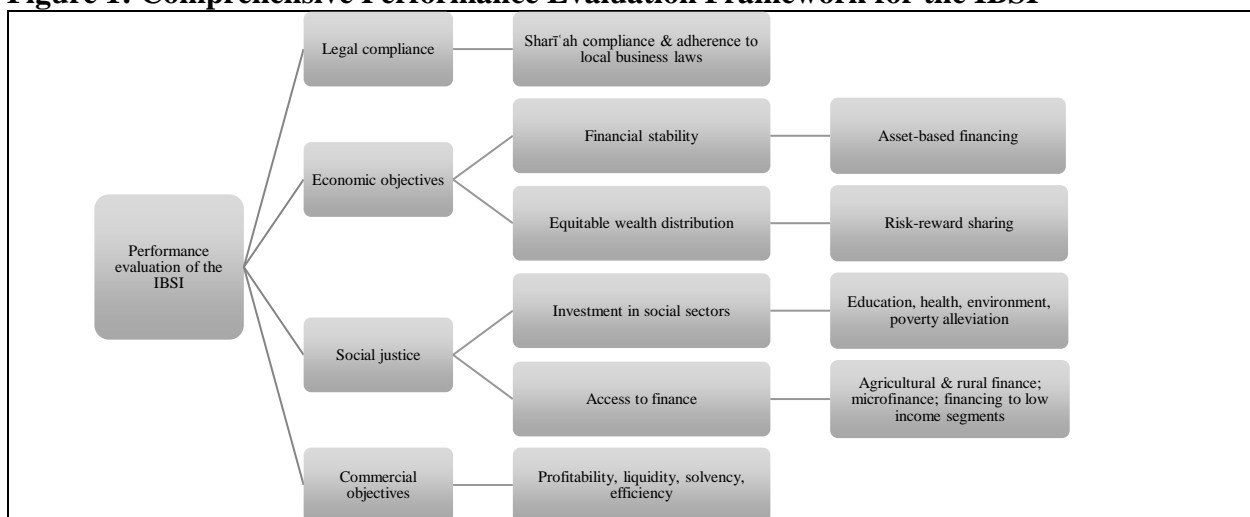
Figure 1: Comprehensive Performance Evaluation Framework for the IBSI

Performance evaluation of the IBSI

Legal compliance

Sharīʿah compliance & adherence to local business laws

Economic objectives

Financial stability

Asset-based financing

Equitable wealth distribution

Risk-reward sharing

Social justice

Investment in social sectors

Education, health, environment, poverty alleviation

Access to finance

Agricultural & rural finance; microfinance; financing to low income segments

Commercial objectives

Profitability, liquidity, solvency, efficiency